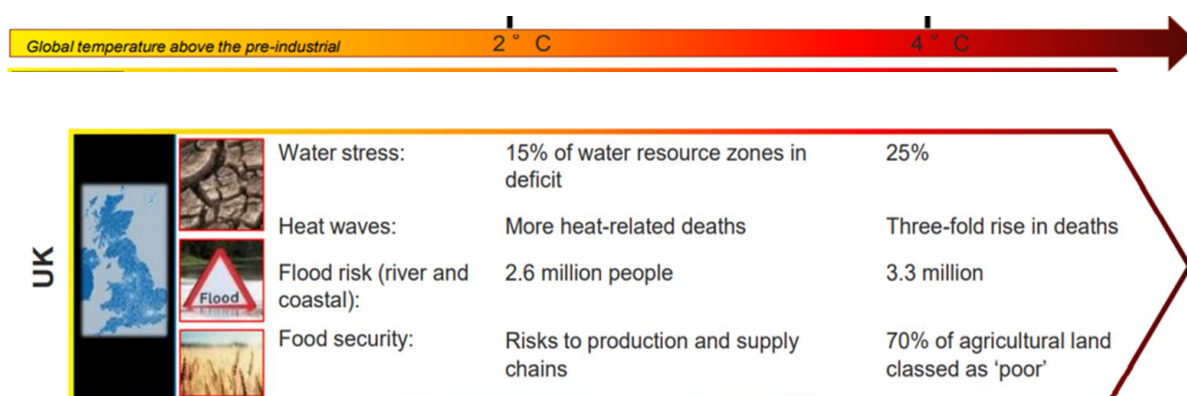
Global temperature above the pre-industrial

2 ° C

4 ° C

UK

Flood

| | | |
|---|---|---|
| Water stress: | 15% of water resource zones in deficit | 25% |
| Heat waves: | More heat-related deaths | Three-fold rise in deaths |
| Flood risk (river and coastal): | 2.6 million people | 3.3 million |
| Food security: | Risks to production and supply chains | 70% of agricultural land classed as 'poor' |